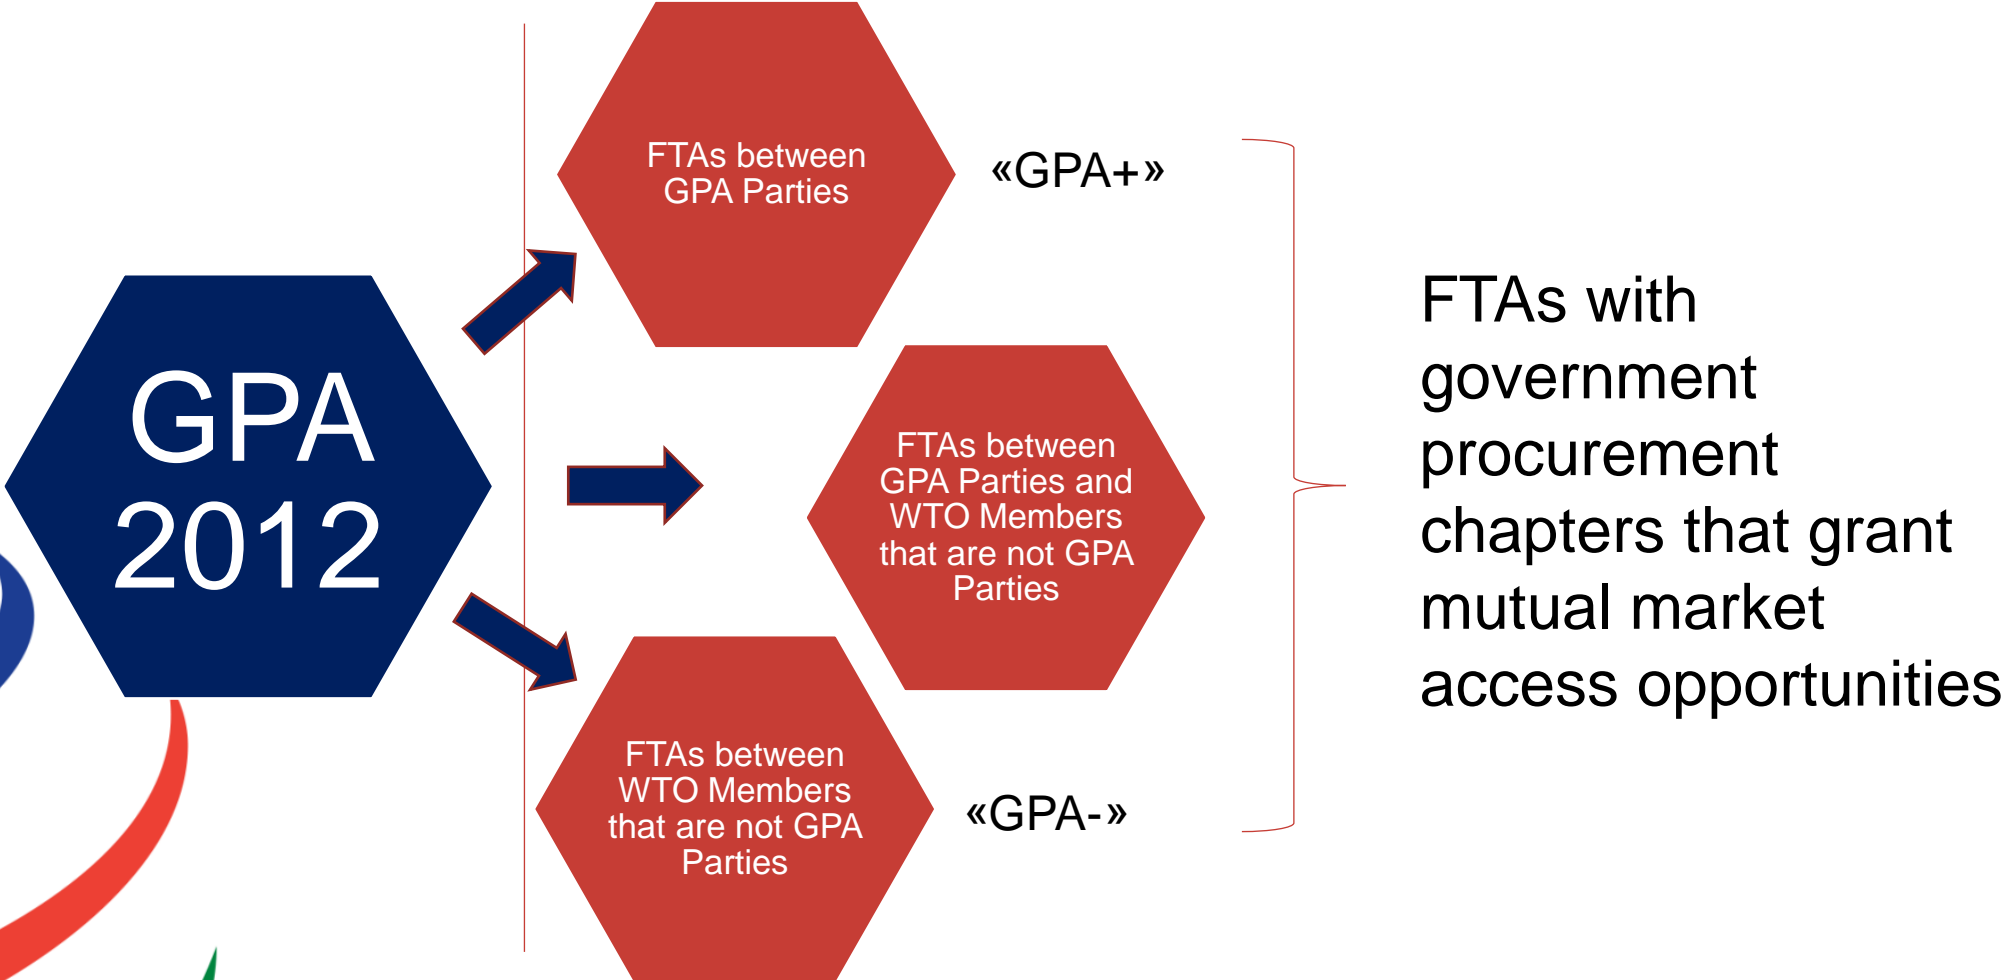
GPA 2012

FTAs between GPA Parties

«GPA+»

FTAs between GPA Parties and WTO Members that are not GPA Parties

FTAs between WTO Members that are not GPA Parties

«GPA-»

FTAs with government procurement chapters that grant mutual market access opportunities